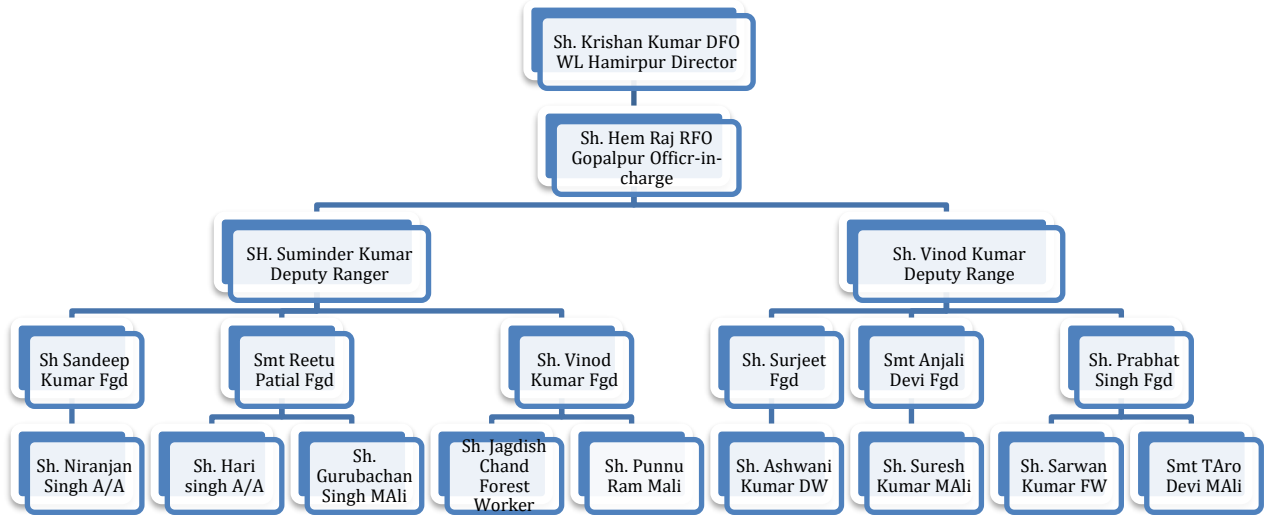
Sh. Krishan Kumar DFO WL Hamirpur Director

Sh. Hem Raj RFO Gopalpur Officr-in-charge

SH. Suminder Kumar Deputy Ranger

Sh Sandeep Kumar Fgd

Sh. Niranjan Singh A/A

Smt Reetu Patial Fgd

Sh. Hari singh A/A

Sh. Gurubachan Singh MAli

Sh. Vinod Kumar Fgd

Sh. Jagdish Chand Forest Worker

Sh. Punnu Ram Mali

Sh. Vinod Kumar Deputy Range

Sh. Surjeet Fgd

Sh. Ashwani Kumar DW

Smt Anjali Devi Fgd

Sh. Suresh Kumar MAli

Sh. Prabhat Singh Fgd

Sh. Sarwan Kumar FW

Smt TAro Devi MAli